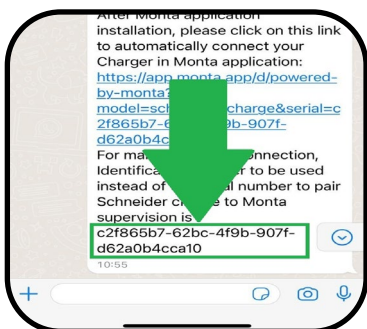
After Monta application installation, please click on this link to automatically connect your Charger in Monta application: https://app.monta.app/d/powered-by-monta? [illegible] model=sch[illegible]charge&serial=c2f865b7-6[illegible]9b-907f-d62a0b4c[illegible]
For ma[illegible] connection, Identifica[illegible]r to be used instead of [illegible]al number to pair Schneider ch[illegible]e to Monta supervision is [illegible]
c2f865b7-62bc-4f9b-907f-d62a0b4cca10
10:55